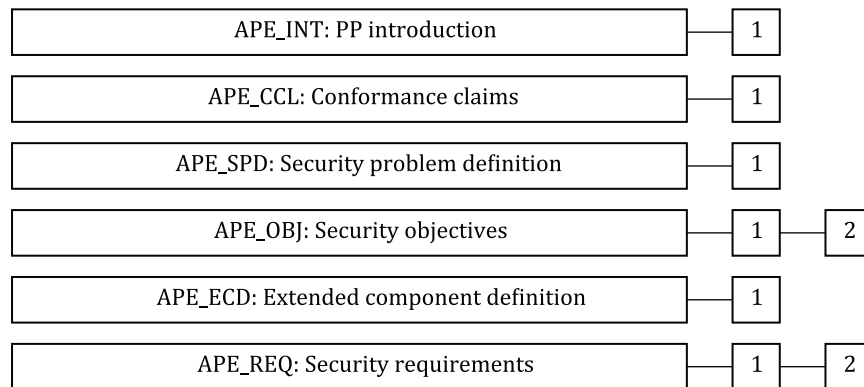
APE_INT: PP introduction
1

APE_CCL: Conformance claims
1

APE_SPD: Security problem definition
1

APE_OBJ: Security objectives
1
2

APE_ECD: Extended component definition
1

APE_REQ: Security requirements
1
2